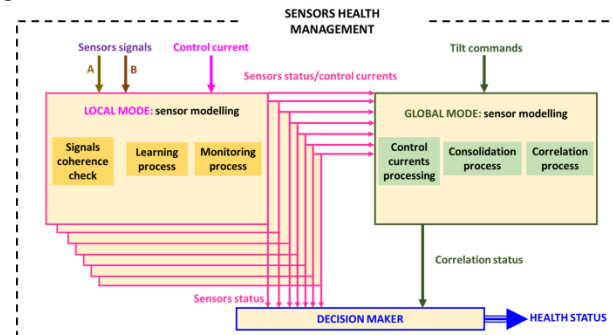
SENSORS HEALTH MANAGEMENT

Sensors signals

A

B

Control current

Tilt commands

Sensors status/control currents

LOCAL MODE: sensor modelling

Signals coherence check

Learning process

Monitoring process

GLOBAL MODE: sensor modelling

Control currents processing

Consolidation process

Correlation process

Correlation status

Sensors status

DECISION MAKER

HEALTH STATUS